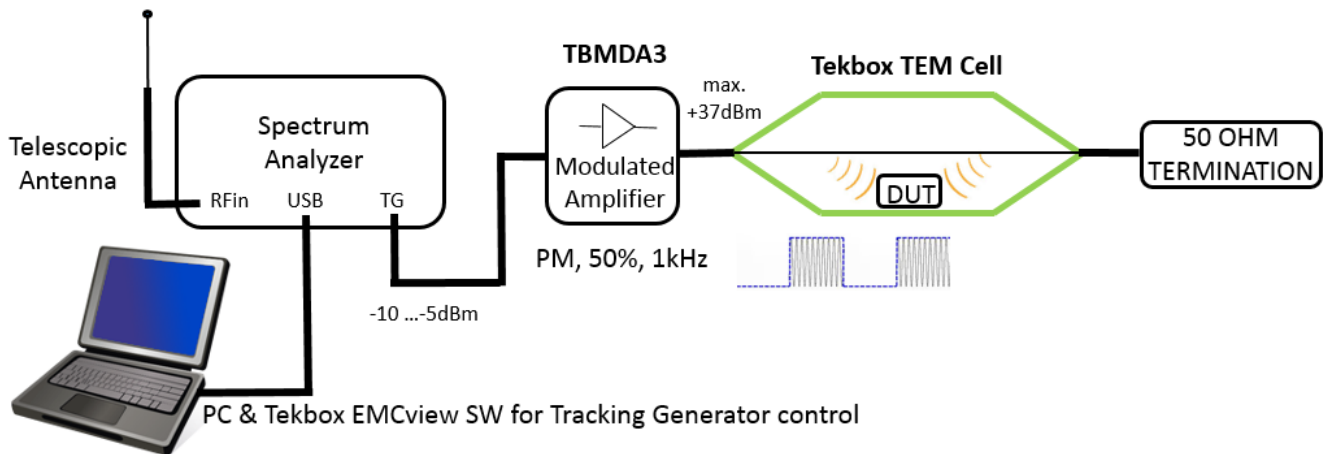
Telescopic Antenna

Spectrum Analyzer

RFin USB TG

-10 …-5dBm

TBMDA3

Modulated Amplifier

PM, 50%, 1kHz

max. +37dBm

Tekbox TEM Cell

DUT

50 OHM TERMINATION

PC & Tekbox EMCview SW for Tracking Generator control